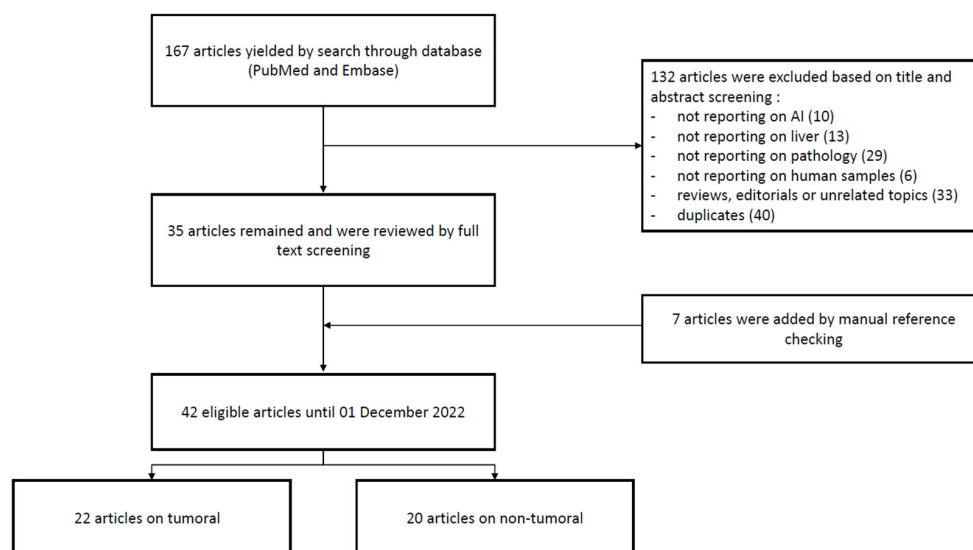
167 articles yielded by search through database (PubMed and Embase)

132 articles were excluded based on title and abstract screening :
- not reporting on AI (10)
- not reporting on liver (13)
- not reporting on pathology (29)
- not reporting on human samples (6)
- reviews, editorials or unrelated topics (33)
- duplicates (40)

35 articles remained and were reviewed by full text screening

7 articles were added by manual reference checking

42 eligible articles until 01 December 2022

22 articles on tumoral

20 articles on non-tumoral